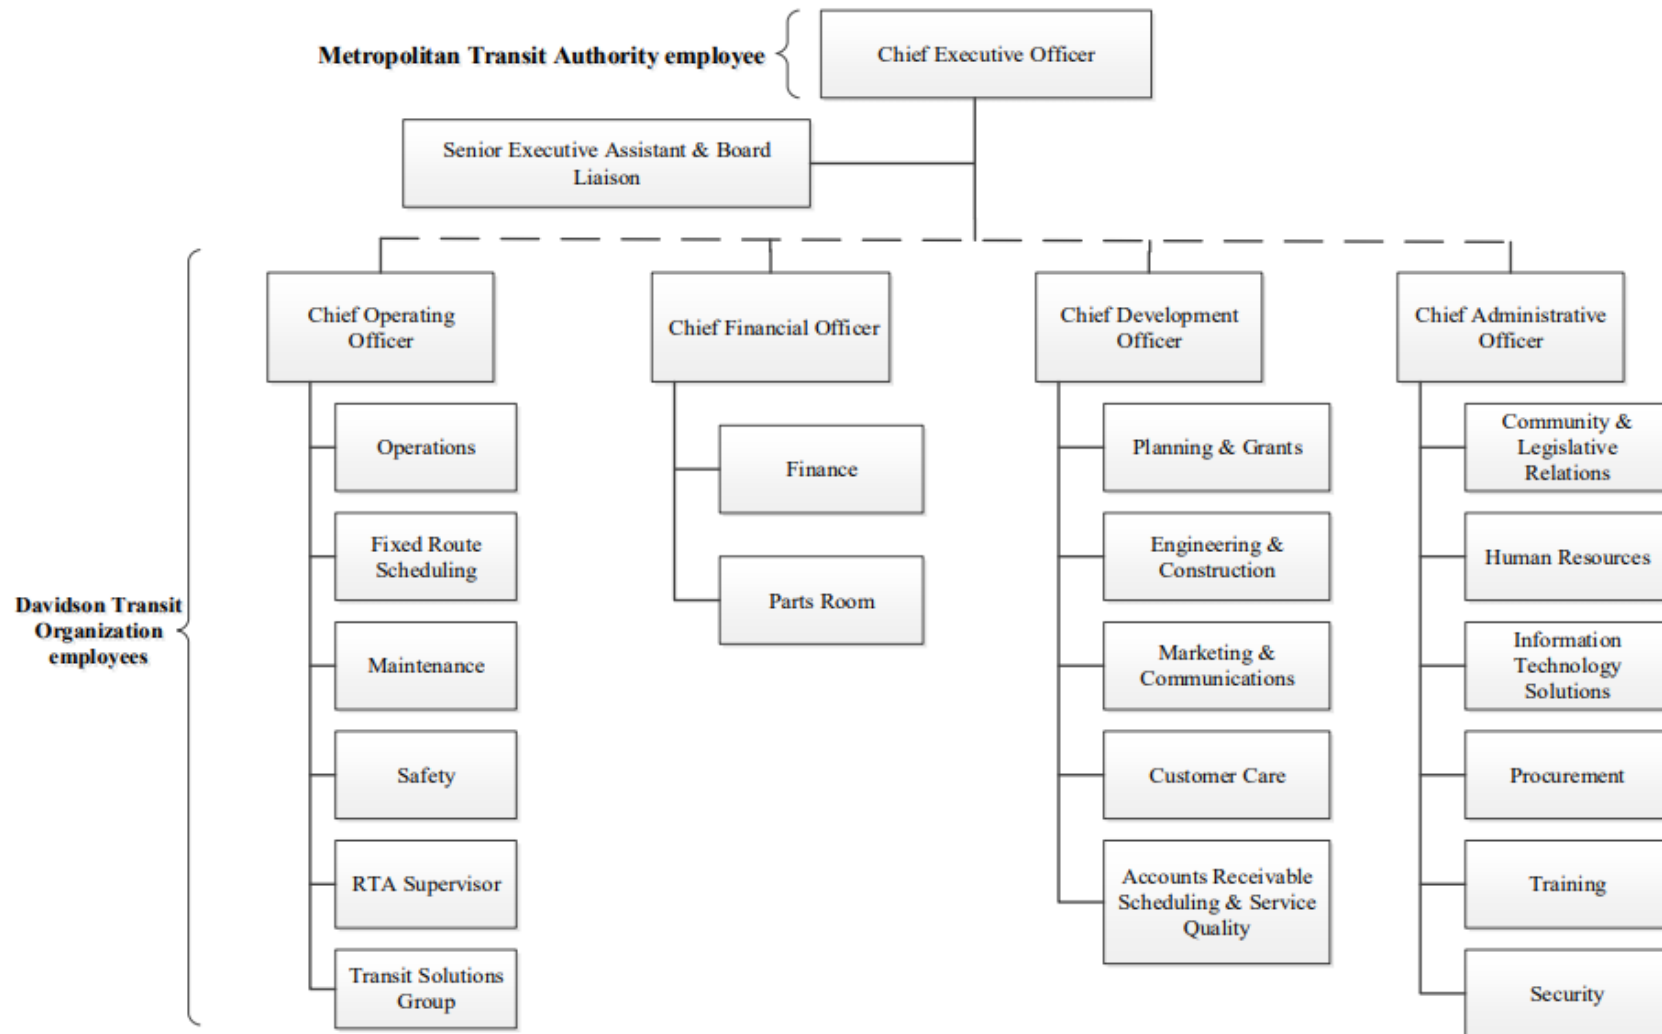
Metropolitan Transit Authority employee

Chief Executive Officer

Senior Executive Assistant & Board Liaison

Davidson Transit Organization employees

Chief Operating Officer

Operations

Fixed Route Scheduling

Maintenance

Safety

RTA Supervisor

Transit Solutions Group

Chief Financial Officer

Finance

Parts Room

Chief Development Officer

Planning & Grants

Engineering & Construction

Marketing & Communications

Customer Care

Accounts Receivable Scheduling & Service Quality

Chief Administrative Officer

Community & Legislative Relations

Human Resources

Information Technology Solutions

Procurement

Training

Security